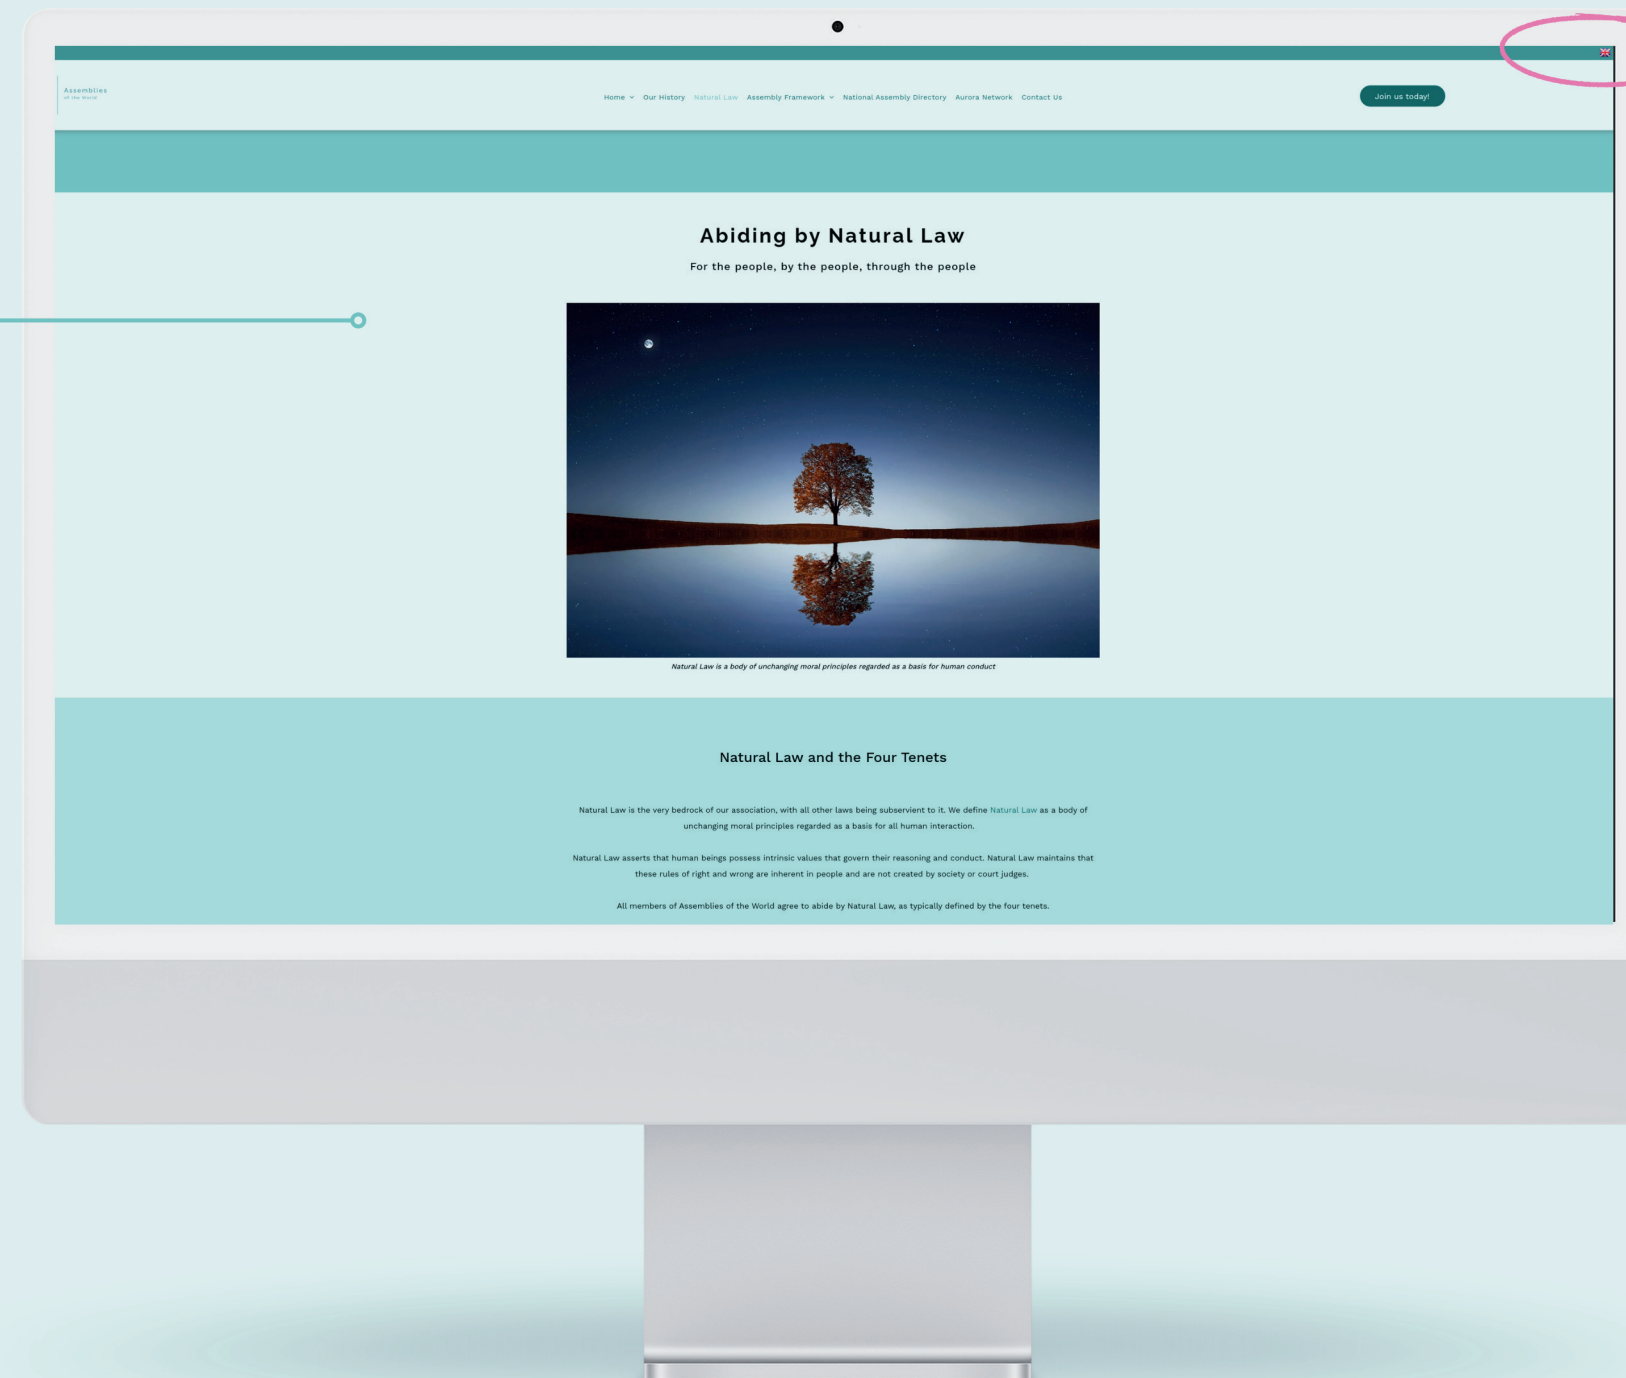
Assemblies
of the World

Home Our History Natural Law Assembly Framework National Assembly Directory Aurora Network Contact Us

Join us today!

Abiding by Natural Law

For the people, by the people, through the people

Natural Law is a body of unchanging moral principles regarded as a basis for human conduct

Natural Law and the Four Tenets

Natural Law is the very bedrock of our association, with all other laws being subservient to it. We define Natural Law as a body of unchanging moral principles regarded as a basis for all human interaction.

Natural Law asserts that human beings possess intrinsic values that govern their reasoning and conduct. Natural Law maintains that these rules of right and wrong are inherent in people and are not created by society or court judges.

All members of Assemblies of the World agree to abide by Natural Law, as typically defined by the four tenets.